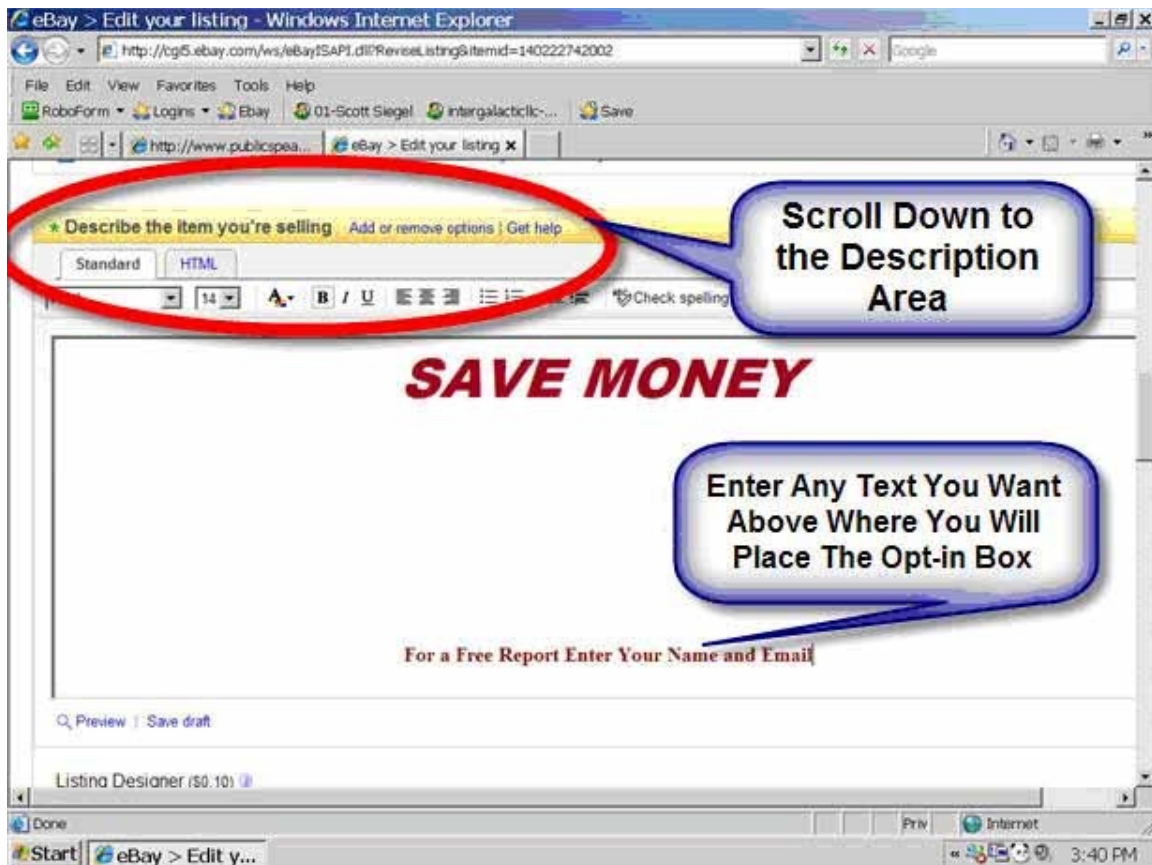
eBay > Edit your listing - Windows Internet Explorer

http://cgi5.ebay.com/ws/eBayISAPI.dll?ReviseListing&itemid=140222742002

Google

File Edit View Favorites Tools Help

RoboForm Logins Ebay 01-Scott Siegel intergalacticllc-... Save

http://www.publicspea... eBay > Edit your listing

Describe the item you're selling Add or remove options | Get help

Standard HTML

14

B I U

Check spelling

Scroll Down to the Description Area

SAVE MONEY

Enter Any Text You Want Above Where You Will Place The Opt-in Box

For a Free Report Enter Your Name and Email

Preview | Save draft

Listing Designer ($0.10)

Done

Priv

Internet

Start eBay > Edit y...

3:40 PM